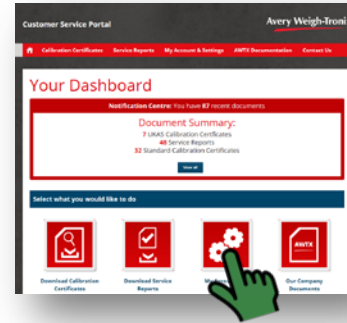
Customer Service Portal

Avery Weigh-Troni

Calibration Certificates Service Reports My Account & Settings AWTX Documentation Contact Us

Your Dashboard

Notification Centre: You have 87 recent documents

Document Summary:
7 UKAS Calibration Certificates
48 Service Reports
32 Standard Calibration Certificates

View all

Select what you would like to do

AWTX

Download Calibration Certificates

Download Service Reports

M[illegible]

Our Company Documents